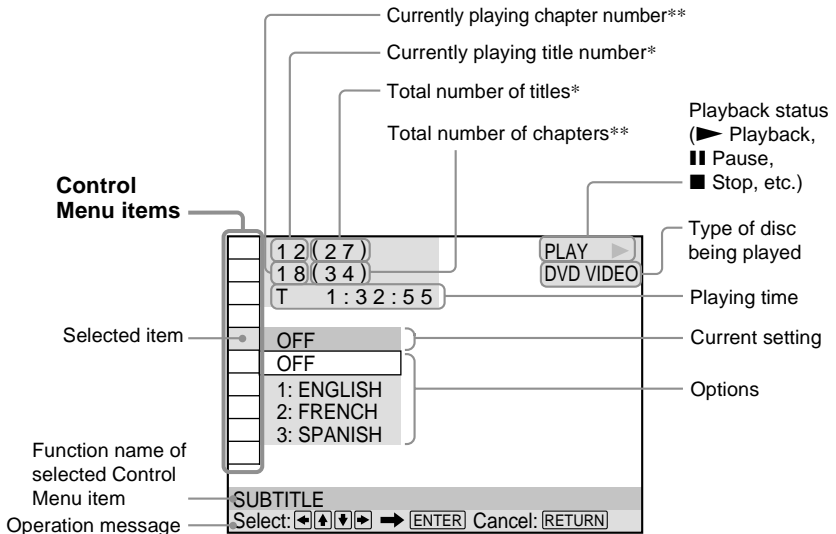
Currently playing chapter number**

Currently playing title number*

Total number of titles*

Total number of chapters**

Playback status (► Playback, ❚❚ Pause, ■ Stop, etc.)

Control Menu items

12 (27)
18 (34)
T 1:32:55

PLAY ►
DVD VIDEO

Type of disc being played

Playing time

Selected item

OFF
OFF
1: ENGLISH
2: FRENCH
3: SPANISH

Current setting

Options

Function name of selected Control Menu item

SUBTITLE

Operation message

Select: ◄ ▲ ▼ ► ➡ ENTER Cancel: RETURN